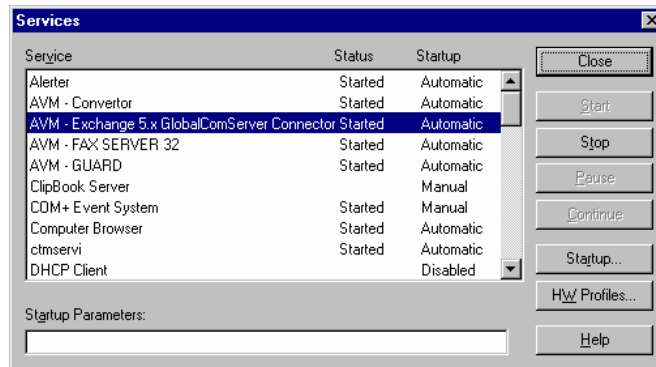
Services

| Service | Status | Startup |
|---|---|---|
| Alerter | Started | Automatic |
| AVM - Convertor | Started | Automatic |
| AVM - Exchange 5.x GlobalComServer Connector | Started | Automatic |
| AVM - FAX SERVER 32 | Started | Automatic |
| AVM - GUARD | Started | Automatic |
| ClipBook Server | | Manual |
| COM+ Event System | Started | Manual |
| Computer Browser | Started | Automatic |
| ctmservi | Started | Automatic |
| DHCP Client | | Disabled |

Close
Start
Stop
Pause
Continue
Startup...
HW Profiles...
Help

Startup Parameters: